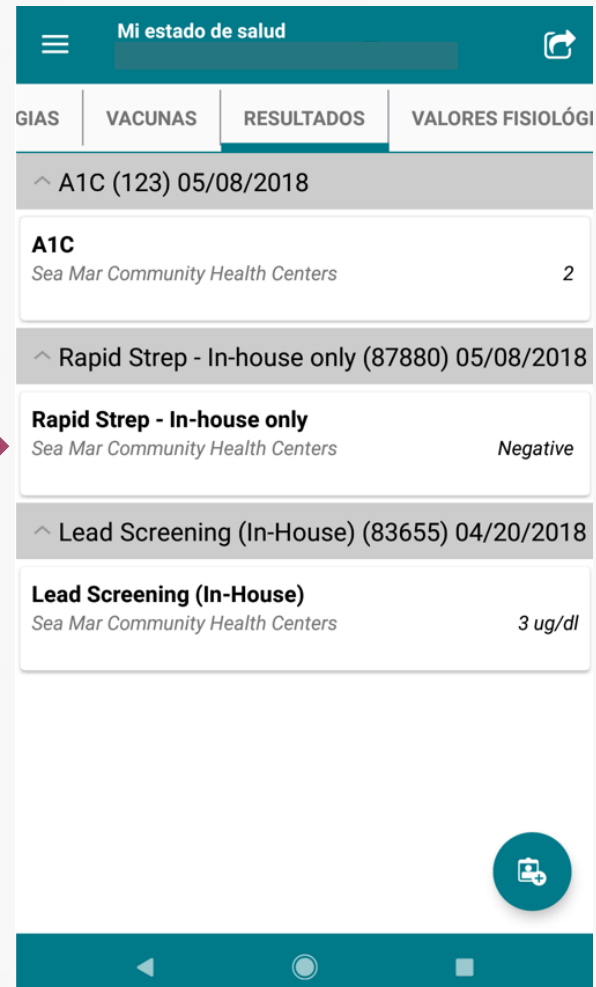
Mi estado de salud

GIAS | VACUNAS | RESULTADOS | VALORES FISIOLÓGI

A1C (123) 05/08/2018

A1C
Sea Mar Community Health Centers 2

Rapid Strep - In-house only (87880) 05/08/2018

Rapid Strep - In-house only
Sea Mar Community Health Centers Negative

Lead Screening (In-House) (83655) 04/20/2018

Lead Screening (In-House)
Sea Mar Community Health Centers 3 ug/dl